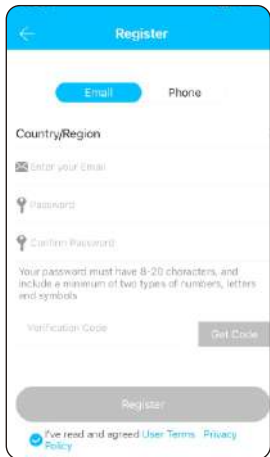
Register

Email Phone

Country/Region

Enter your Email

Password

Confirm Password

Your password must have 8-20 characters, and include a minimum of two types of numbers, letters and symbols

Verification Code

Get Code

Register

I've read and agreed User Terms Privacy Policy